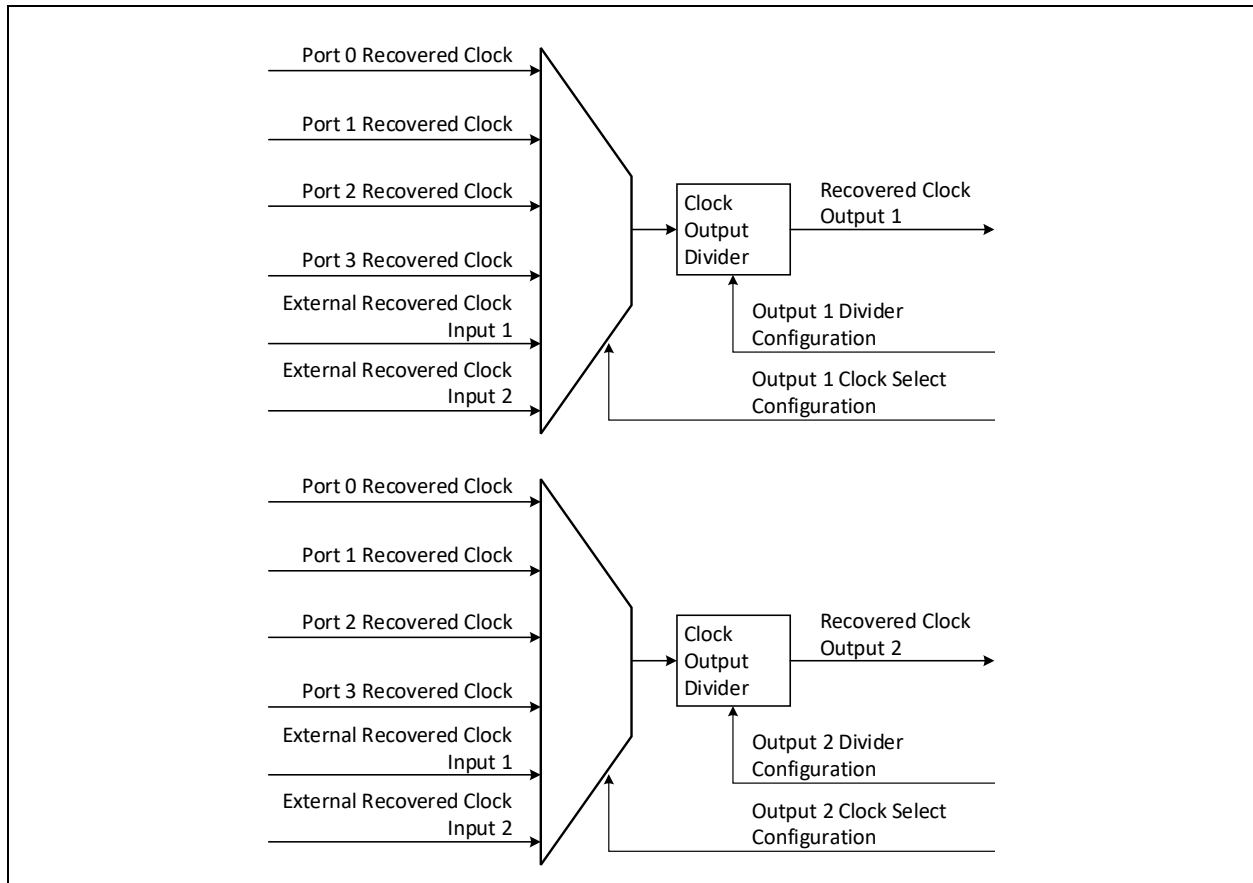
Port 0 Recovered Clock

Port 1 Recovered Clock

Port 2 Recovered Clock

Port 3 Recovered Clock

External Recovered Clock Input 1

External Recovered Clock Input 2

Clock Output Divider

Recovered Clock Output 1

Output 1 Divider Configuration

Output 1 Clock Select Configuration

Port 0 Recovered Clock

Port 1 Recovered Clock

Port 2 Recovered Clock

Port 3 Recovered Clock

External Recovered Clock Input 1

External Recovered Clock Input 2

Clock Output Divider

Recovered Clock Output 2

Output 2 Divider Configuration

Output 2 Clock Select Configuration